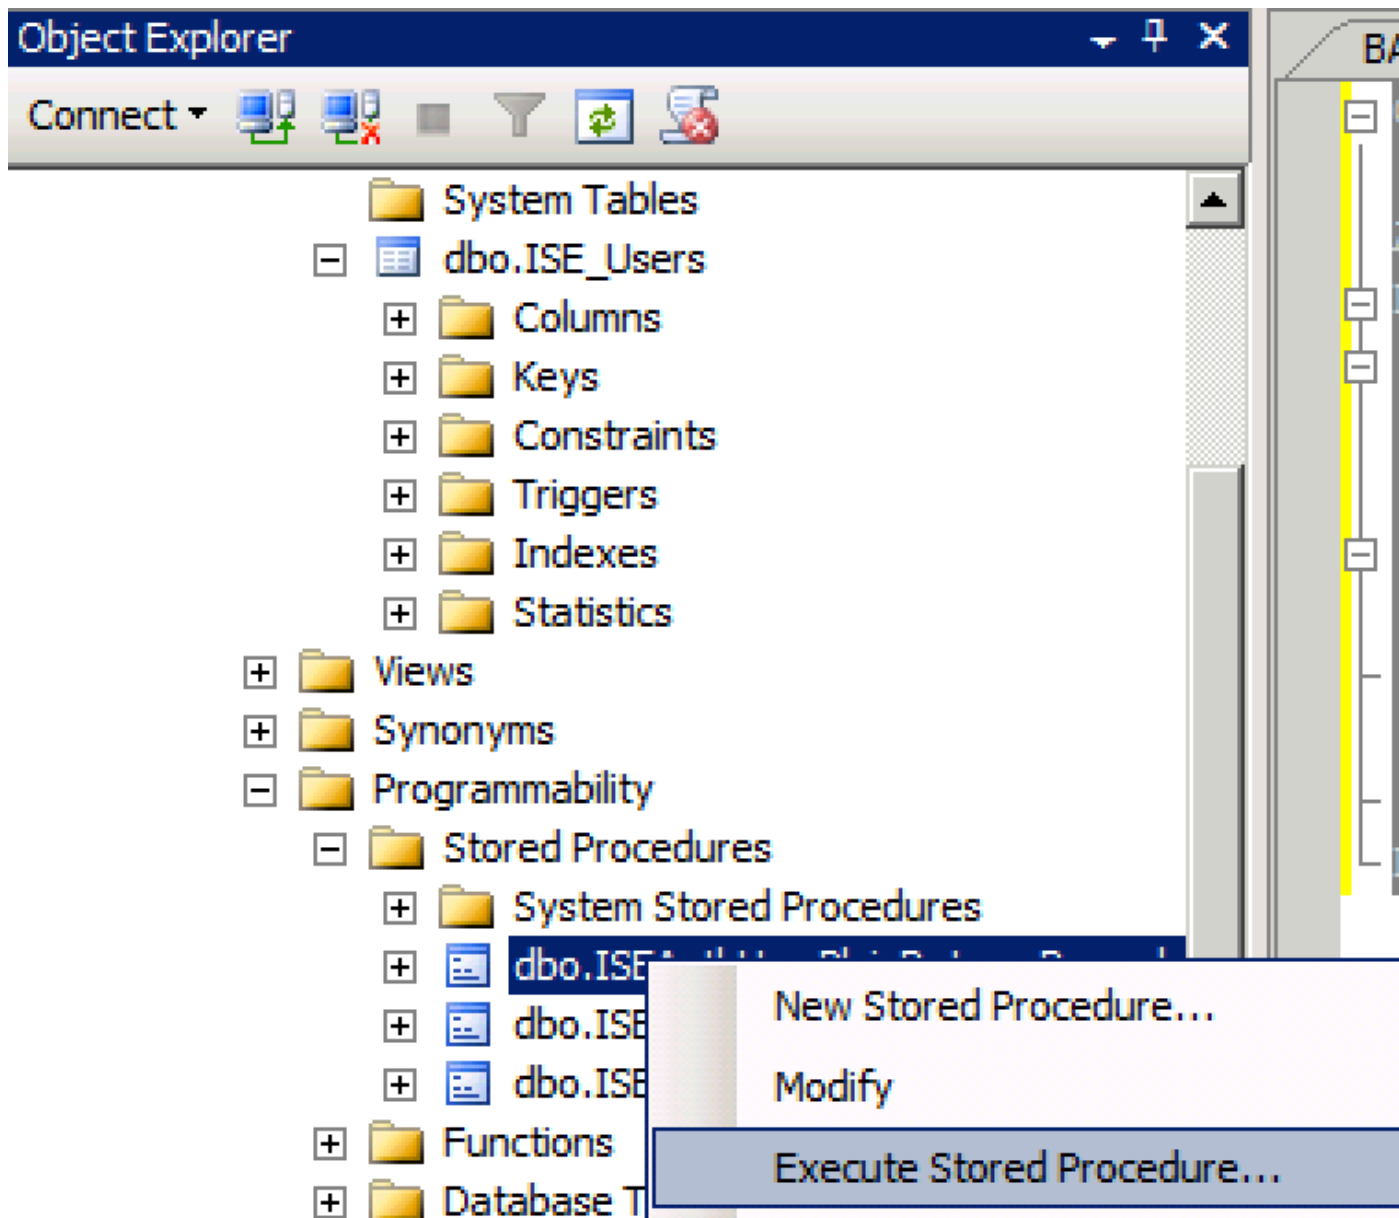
Object Explorer

Connect

System Tables
dbo.ISE_Users
Columns
Keys
Constraints
Triggers
Indexes
Statistics
Views
Synonyms
Programmability
Stored Procedures
System Stored Procedures
dbo.ISE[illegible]
dbo.ISE
dbo.ISE
Functions
Database T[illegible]

New Stored Procedure...
Modify
Execute Stored Procedure...

BA